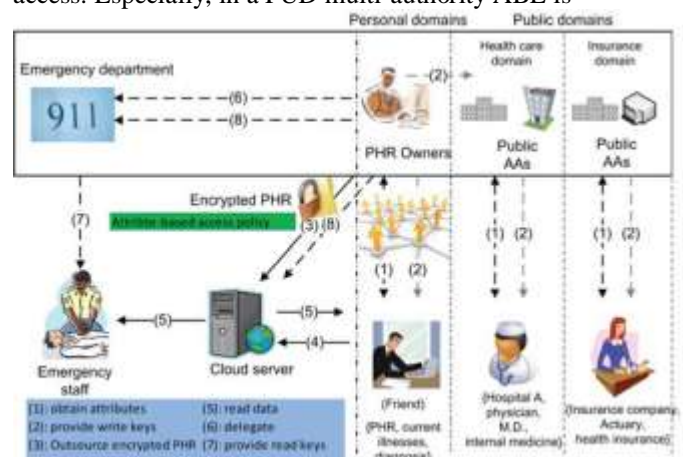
access. Especially, in a PUD multi-authority ABE is

Personal domains Public domains

Health care domain

Insurance domain

Emergency department

911

(6)

(8)

(2)

PHR Owners

Public AAs

Public AAs

Encrypted PHR

Attribute based access policy

(3) (8)

(7)

(1) (2)

(1) (2)

(1) (2)

(5)

(5)

(4)

Emergency staff

Cloud server

(Friend)

(PHR, current illnesses, diagnosis)

(Hospital A, physician, M.D., internal medicine)

(Insurance company, Actuary, health insurance)

(1): obtain attributes

(2): provide write keys

(3): Outsource encrypted PHR

(5): read data

(6): delegate

(7): provide read keys